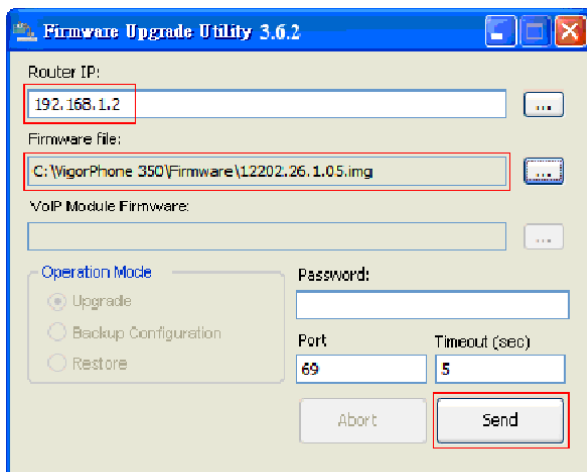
Firmware Upgrade Utility 3.6.2

Router IP:

192.168.1.2

...

Firmware file:

C:\VigorPhone 350\Firmware\12202.26.1.05.img

...

VoIP Module Firmware:

...

Operation Mode

Upgrade

Backup Configuration

Restore

Password:

Port

69

Timeout (sec)

5

Abort

Send